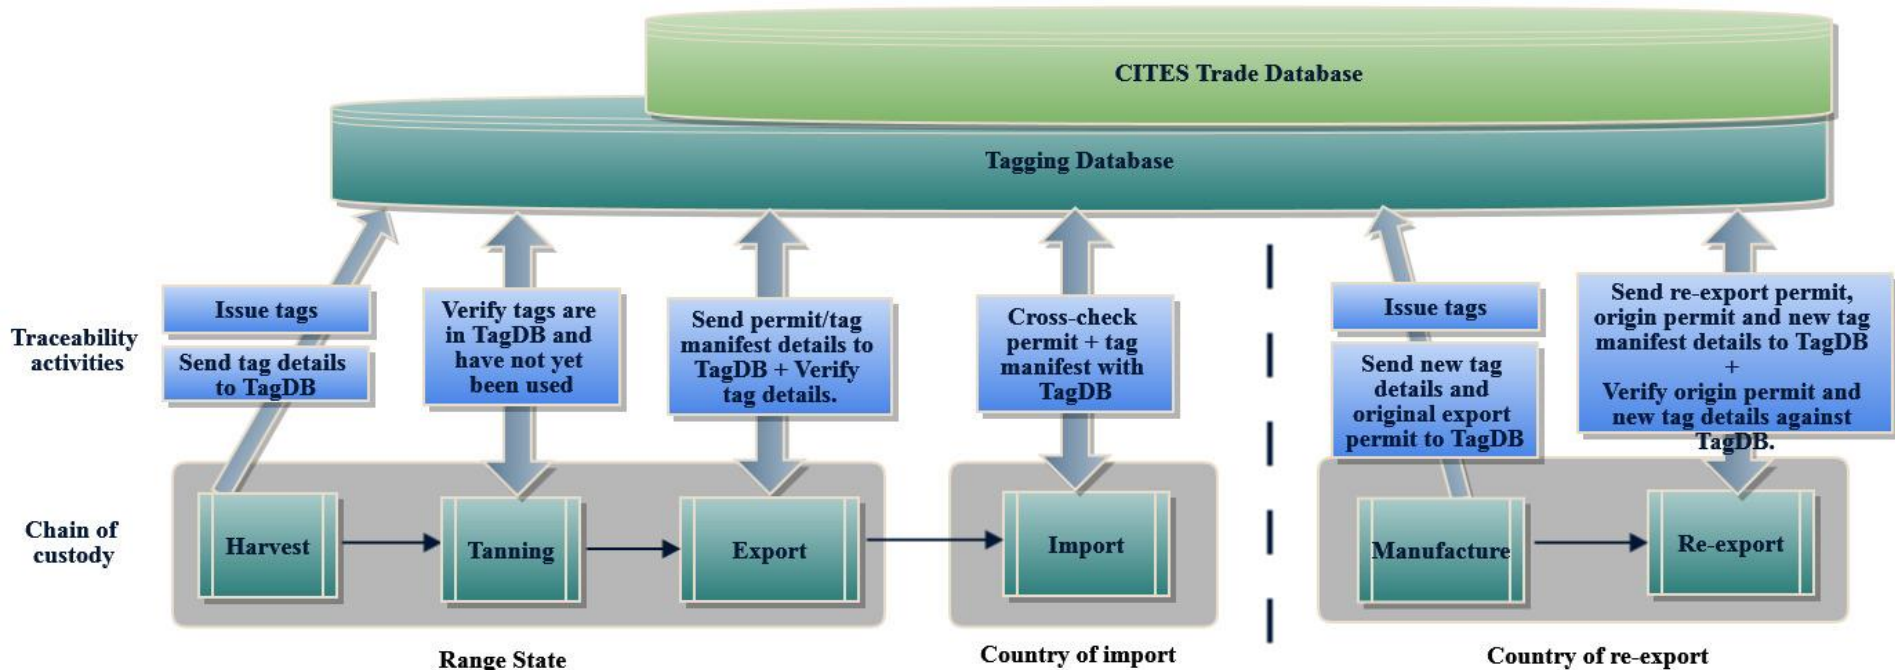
CITES Trade Database

Tagging Database

Traceability activities

Issue tags

Send tag details to TagDB

Verify tags are in TagDB and have not yet been used

Send permit/tag manifest details to TagDB + Verify tag details.

Cross-check permit + tag manifest with TagDB

Issue tags

Send new tag details and original export permit to TagDB

Send re-export permit, origin permit and new tag manifest details to TagDB + Verify origin permit and new tag details against TagDB.

Chain of custody

Harvest

Tanning

Export

Import

Manufacture

Re-export

Range State

Country of import

Country of re-export